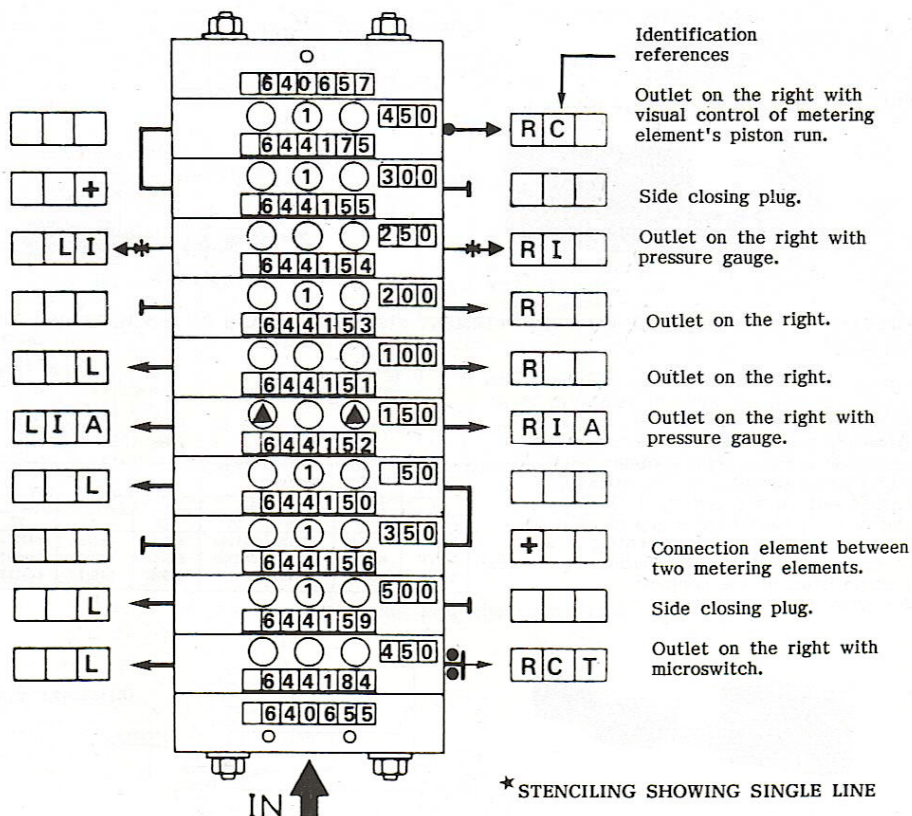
640657

| | | |
|---|---|---|
| | | |

| | | |
|---|---|---|
| | | + |

| | | |
|---|---|---|
| | L | I |

| | | |
|---|---|---|
| | | L |

| | | |
|---|---|---|
| L | I | A |

| | | |
|---|---|---|
| | | L |

| | | |
|---|---|---|
| | | L |

| | | |
|---|---|---|
| | | L |

1 450
644175
1 300
644155
250
644154
1 200
644153
100
644151
150
644152
1 50
644150
1 350
644156
1 500
644159
450
644184
640655

IN

Identification references

| | | |
|---|---|---|
| R | C | |

Outlet on the right with visual control of metering element's piston run.

Side closing plug.

| | | |
|---|---|---|
| R | I | |

Outlet on the right with pressure gauge.

| | | |
|---|---|---|
| R | | |

Outlet on the right.

| | | |
|---|---|---|
| R | | |

Outlet on the right.

| | | |
|---|---|---|
| R | I | A |

Outlet on the right with pressure gauge.

| | | |
|---|---|---|
| + | | |

Connection element between two metering elements.

Side closing plug.

| | | |
|---|---|---|
| R | C | T |

Outlet on the right with microswitch.

*STENCILING SHOWING SINGLE LINE